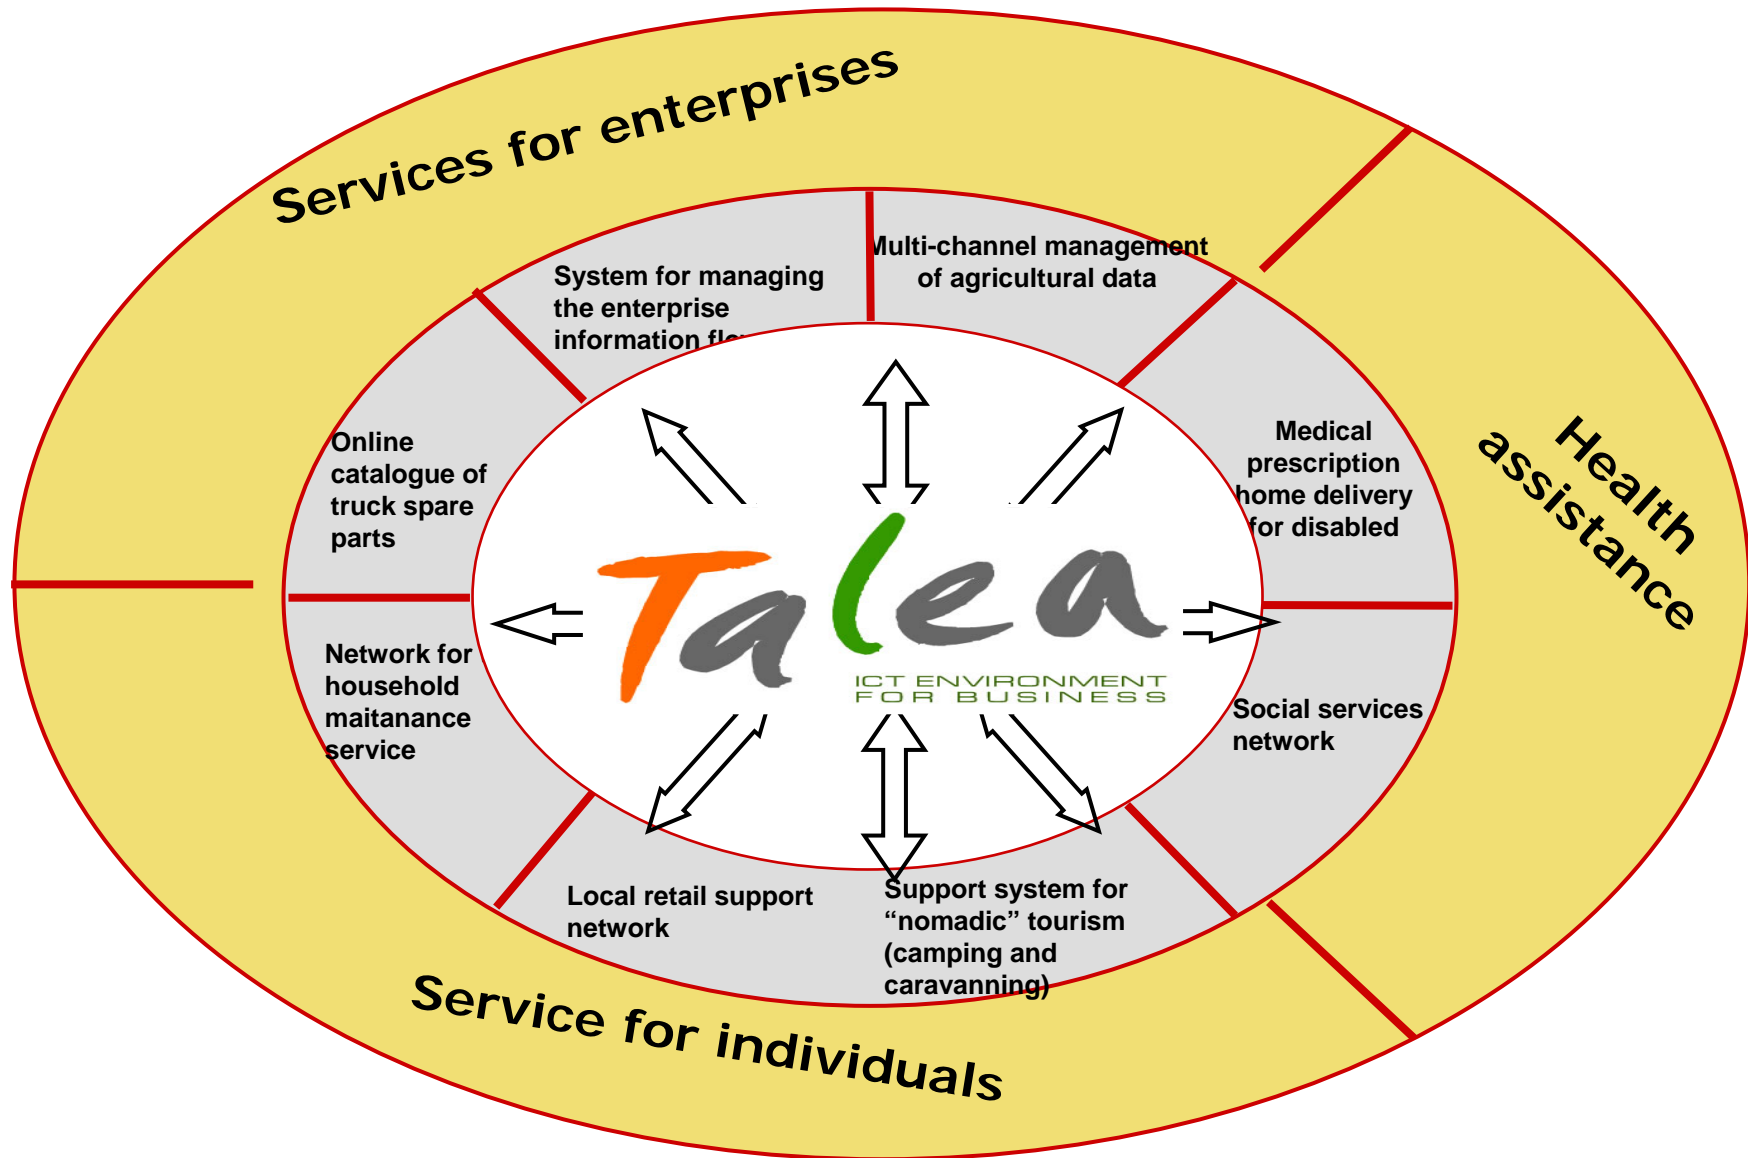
Services for enterprises

System for managing the enterprise information fl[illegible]

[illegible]ulti-channel management of agricultural data

Health assistance

Medical prescription home delivery for disabled

Online catalogue of truck spare parts

Talea
ICT ENVIRONMENT FOR BUSINESS

Network for household maitanance service

Social services network

Local retail support network

Support system for “nomadic” tourism (camping and caravanning)

Service for individuals